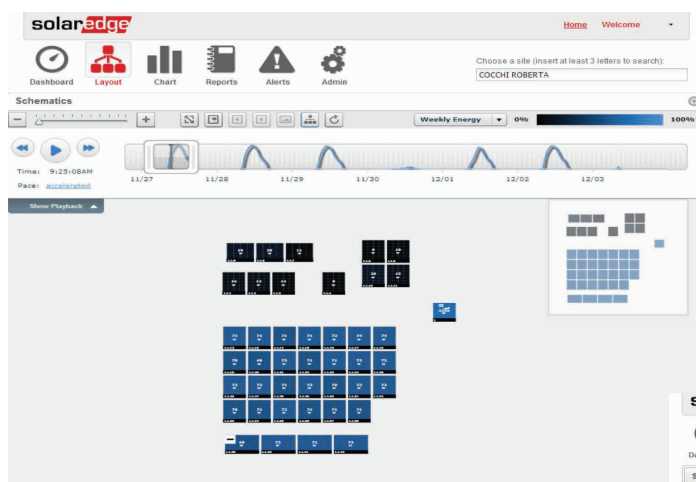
solaredge

Home Welcome

Dashboard Layout Chart Reports Alerts Admin

Choose a site (insert at least 3 letters to search):

COCCHI ROBERTA

Schematics

Weekly Energy 0% 100%

Time: 9:25:08AM

Pace: accelerated

11/27 11/28 11/29 11/30 12/01 12/02 12/03

Show Playback